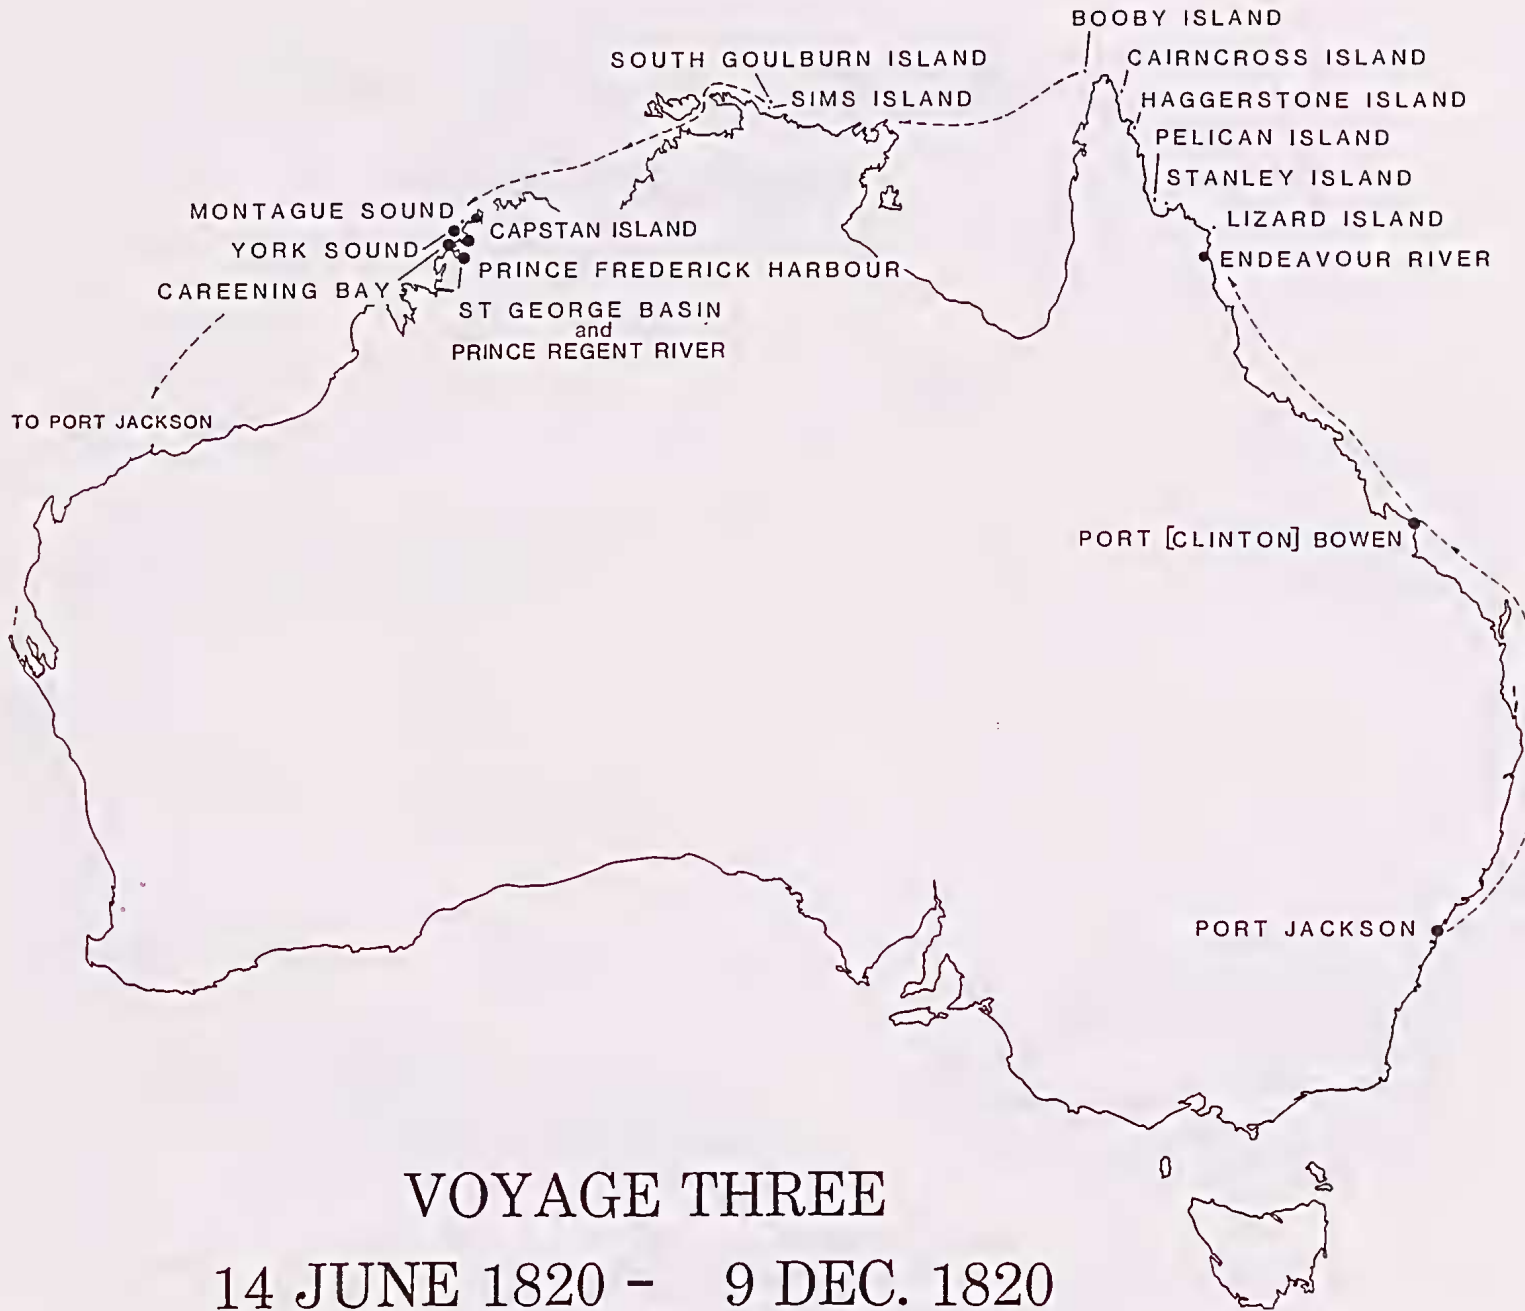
BOOBY ISLAND
SOUTH GOULBURN ISLAND
CAIRNCROSS ISLAND
SIMS ISLAND
HAGGERSTONE ISLAND
PELICAN ISLAND
STANLEY ISLAND
MONTAGUE SOUND
CAPSTAN ISLAND
LIZARD ISLAND
YORK SOUND
ENDEAVOUR RIVER
PRINCE FREDERICK HARBOUR
CAREENING BAY
ST GEORGE BASIN and PRINCE REGENT RIVER
TO PORT JACKSON
PORT [CLINTON] BOWEN
PORT JACKSON

VOYAGE THREE
14 JUNE 1820 - 9 DEC. 1820